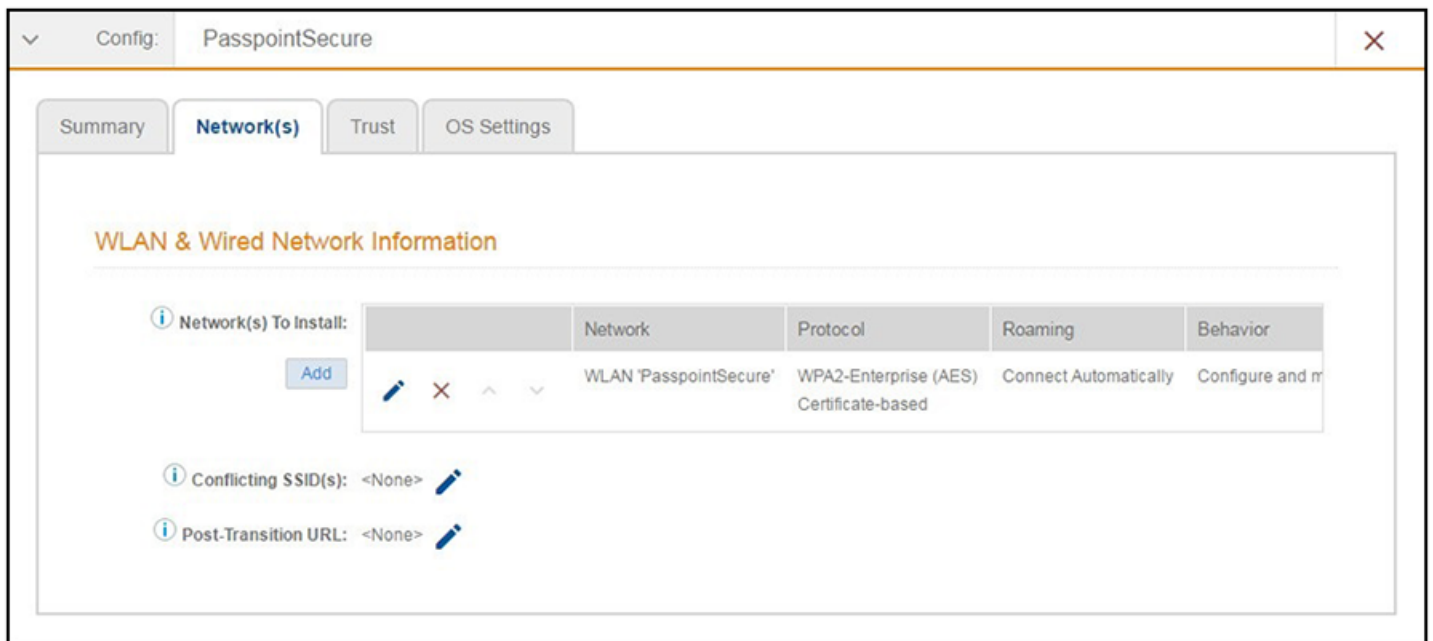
Config: PasspointSecure

Summary | Network(s) | Trust | OS Settings

WLAN & Wired Network Information

Network(s) To Install:

Add

| | Network | Protocol | Roaming | Behavior |
|---|---|---|---|---|
| | WLAN 'PasspointSecure' | WPA2-Enterprise (AES) Certificate-based | Connect Automatically | Configure and m |

Conflicting SSID(s): <None>

Post-Transition URL: <None>